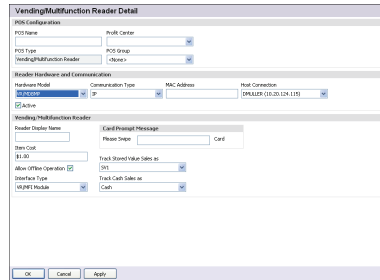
Vending/Multifunction Reader Detail

POS Configuration

POS Name

Profit Center

POS Type

Vending/Multifunction Reader

POS Group

<None>

Reader Hardware and Communication

Hardware Model

Communication Type

IP

MAC Address

Host Connection

DMULLER (10.20.124.115)

Active

Vending/Multifunction Reader

Reader Display Name

Card Prompt Message

Please Swipe

Card

Item Cost

$1.00

Allow Offline Operation

Track Stored Value Sales as

SV1

Interface Type

VR/MFI Module

Track Cash Sales as

Cash

OK

Cancel

Apply